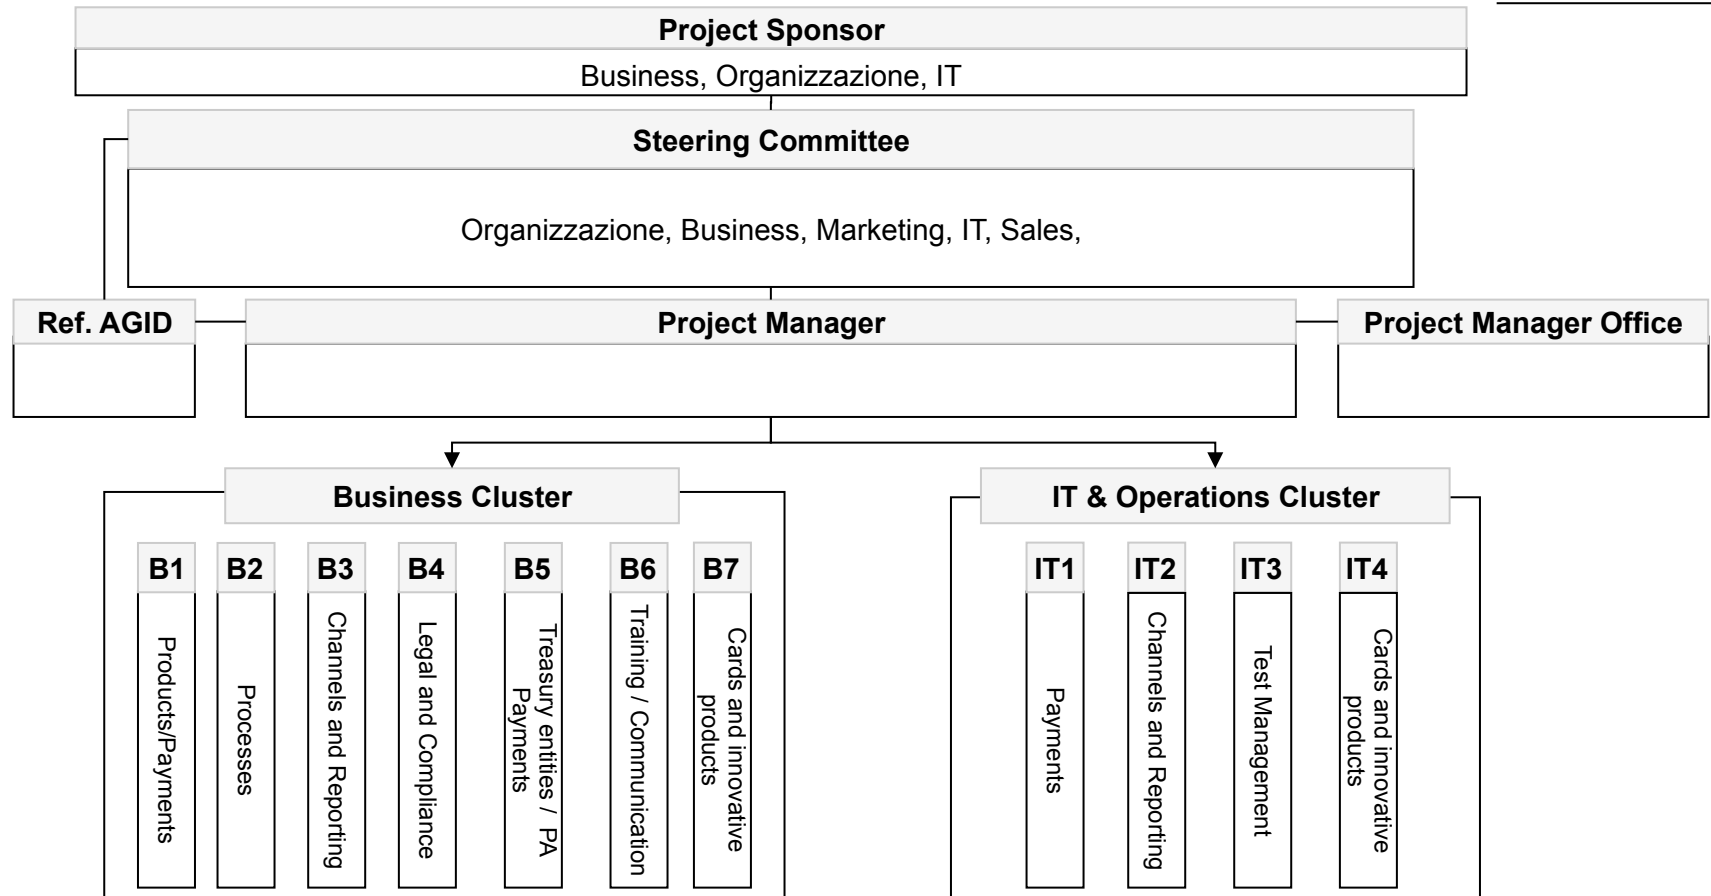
Project Sponsor

Business, Organizzazione, IT

Steering Committee

Organizzazione, Business, Marketing, IT, Sales,

Ref. AGID

Project Manager

Project Manager Office

Business Cluster

B1
Products/Payments

B2
Processes

B3
Channels and Reporting

B4
Legal and Compliance

B5
Treasury entities / PA Payments

B6
Training / Communication

B7
Cards and innovative products

IT & Operations Cluster

IT1
Payments

IT2
Channels and Reporting

IT3
Test Management

IT4
Cards and innovative products